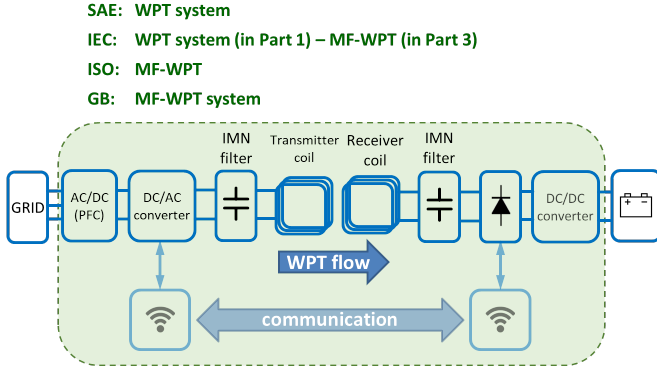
SAE: WPT system

IEC: WPT system (in Part 1) – MF-WPT (in Part 3)

ISO: MF-WPT

GB: MF-WPT system

GRID

AC/DC (PFC)

DC/AC converter

IMN filter

Transmitter coil

Receiver coil

IMN filter

DC/DC converter

+ −

WPT flow

communication